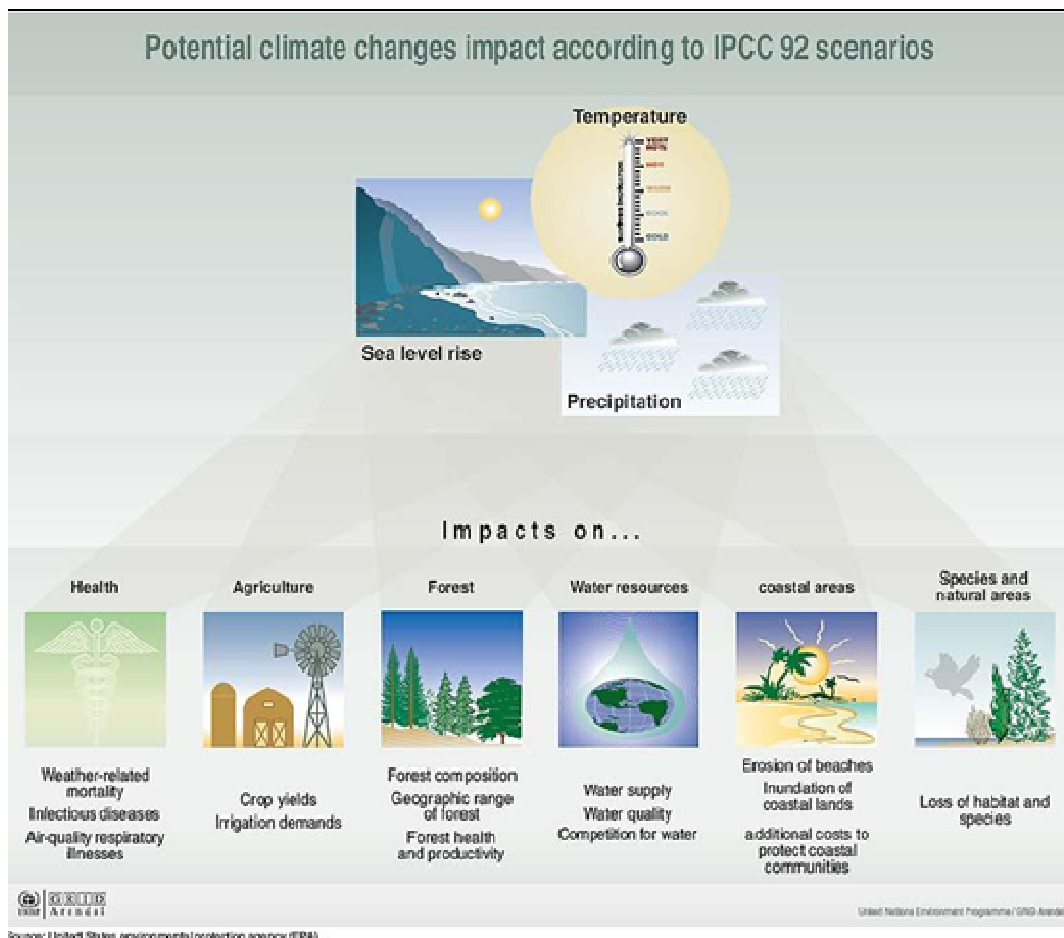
Potential climate changes impact according to IPCC 92 scenarios

Temperature

Sea level rise

Precipitation

Impacts on...

Health

Weather-related mortality
Infectious diseases
Air-quality respiratory illnesses

Agriculture

Crop yields
Irrigation demands

Forest

Forest composition
Geographic range of forest
Forest health and productivity

Water resources

Water supply
Water quality
Competition for water

coastal areas

Erosion of beaches
Inundation of coastal lands
additional costs to protect coastal communities

Species and natural areas

Loss of habitat and species

GRID Arendal

United Nations Environment Programme / GRID-Arendal

Source: United States environmental protection agency (EPA)